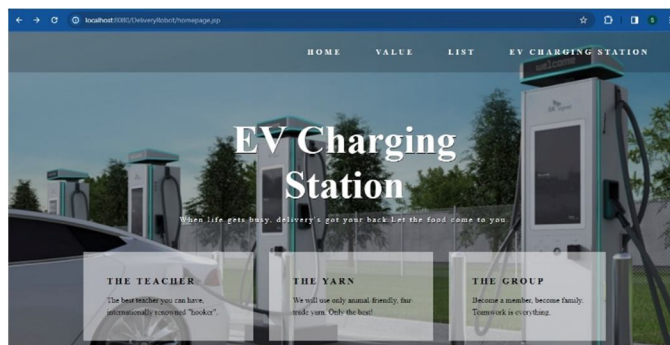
localhost:8080/DeliveryRobot/homepage.jsp

HOME VALUE LIST EV CHARGING STATION

welcome

EV Charging Station

When life gets busy, delivery's got your back Let the food come to you.

THE TEACHER

The best teacher you can have, internationally renowned "hooker".

THE YARN

We will use only animal friendly, fair-trade yarn. Only the best!

THE GROUP

Become a member, become family. Teamwork is everything.